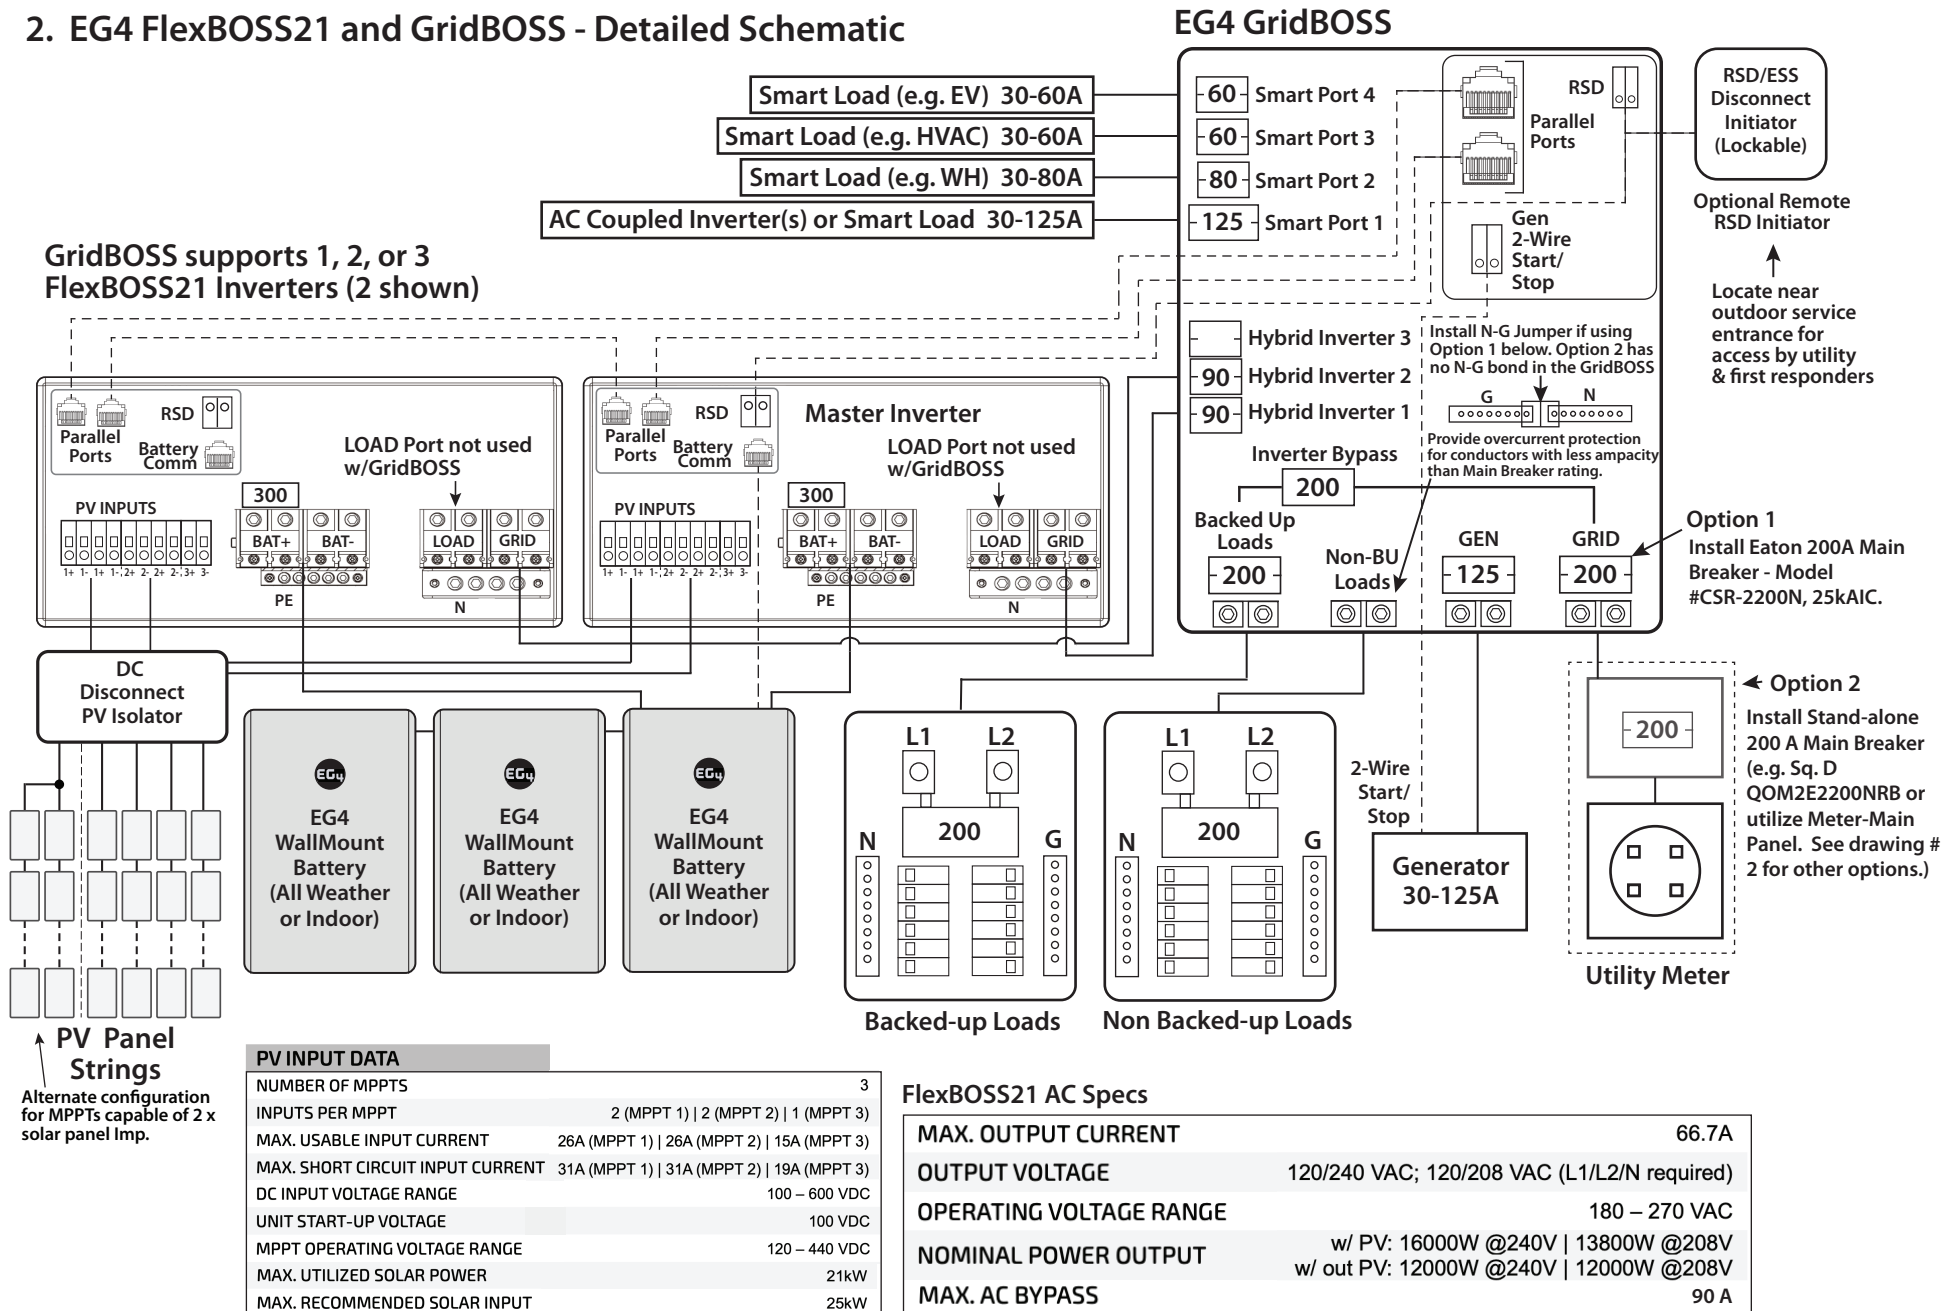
2. EG4 FlexBOSS21 and GridBOSS - Detailed Schematic

EG4 GridBOSS

Smart Load (e.g. EV) 30-60A
Smart Load (e.g. HVAC) 30-60A
Smart Load (e.g. WH) 30-80A
AC Coupled Inverter(s) or Smart Load 30-125A

60 Smart Port 4
60 Smart Port 3
80 Smart Port 2
125 Smart Port 1

Parallel Ports
RSD

RSD/ESS Disconnect Initiator (Lockable)

Optional Remote RSD Initiator

Locate near outdoor service entrance for access by utility & first responders

Gen 2-Wire Start/ Stop

GridBOSS supports 1, 2, or 3 FlexBOSS21 Inverters (2 shown)

Hybrid Inverter 3
90 Hybrid Inverter 2
90 Hybrid Inverter 1

Install N-G Jumper if using Option 1 below. Option 2 has no N-G bond in the GridBOSS
G N
Provide overcurrent protection for conductors with less ampacity than Main Breaker rating.

Inverter Bypass
200

Backed Up Loads
200
Non-BU Loads
GEN
125
GRID
200

Option 1
Install Eaton 200A Main Breaker - Model #CSR-2200N, 25kAIC.

Parallel Ports
RSD
Battery Comm
LOAD Port not used w/GridBOSS
PV INPUTS
1+ 1- 1+ 1- 2+ 2- 2+ 2- 3+ 3-
300
BAT+ BAT-
PE
LOAD GRID
N

Parallel Ports
RSD
Battery Comm
Master Inverter
LOAD Port not used w/GridBOSS
PV INPUTS
1+ 1- 1+ 1- 2+ 2- 2+ 2- 3+ 3-
300
BAT+ BAT-
PE
LOAD GRID
N

DC Disconnect PV Isolator

EG4 WallMount Battery (All Weather or Indoor)
EG4 WallMount Battery (All Weather or Indoor)
EG4 WallMount Battery (All Weather or Indoor)

L1 L2
200
N G

L1 L2
200
N G

Backed-up Loads
Non Backed-up Loads

2-Wire Start/ Stop

Generator 30-125A

Option 2
Install Stand-alone 200 A Main Breaker (e.g. Sq. D QOM2E2200NRB or utilize Meter-Main Panel. See drawing # 2 for other options.)
200

Utility Meter

PV Panel Strings
Alternate configuration for MPPTs capable of 2 x solar panel Imp.

| PV INPUT DATA | |
|---|---|
| NUMBER OF MPPTS | 3 |
| INPUTS PER MPPT | 2 (MPPT 1) \| 2 (MPPT 2) \| 1 (MPPT 3) |
| MAX. USABLE INPUT CURRENT | 26A (MPPT 1) \| 26A (MPPT 2) \| 15A (MPPT 3) |
| MAX. SHORT CIRCUIT INPUT CURRENT | 31A (MPPT 1) \| 31A (MPPT 2) \| 19A (MPPT 3) |
| DC INPUT VOLTAGE RANGE | 100 – 600 VDC |
| UNIT START-UP VOLTAGE | 100 VDC |
| MPPT OPERATING VOLTAGE RANGE | 120 – 440 VDC |
| MAX. UTILIZED SOLAR POWER | 21kW |
| MAX. RECOMMENDED SOLAR INPUT | 25kW |

FlexBOSS21 AC Specs

| | |
|---|---|
| MAX. OUTPUT CURRENT | 66.7A |
| OUTPUT VOLTAGE | 120/240 VAC; 120/208 VAC (L1/L2/N required) |
| OPERATING VOLTAGE RANGE | 180 – 270 VAC |
| NOMINAL POWER OUTPUT | w/ PV: 16000W @240V \| 13800W @208V<br>w/ out PV: 12000W @240V \| 12000W @208V |
| MAX. AC BYPASS | 90 A |